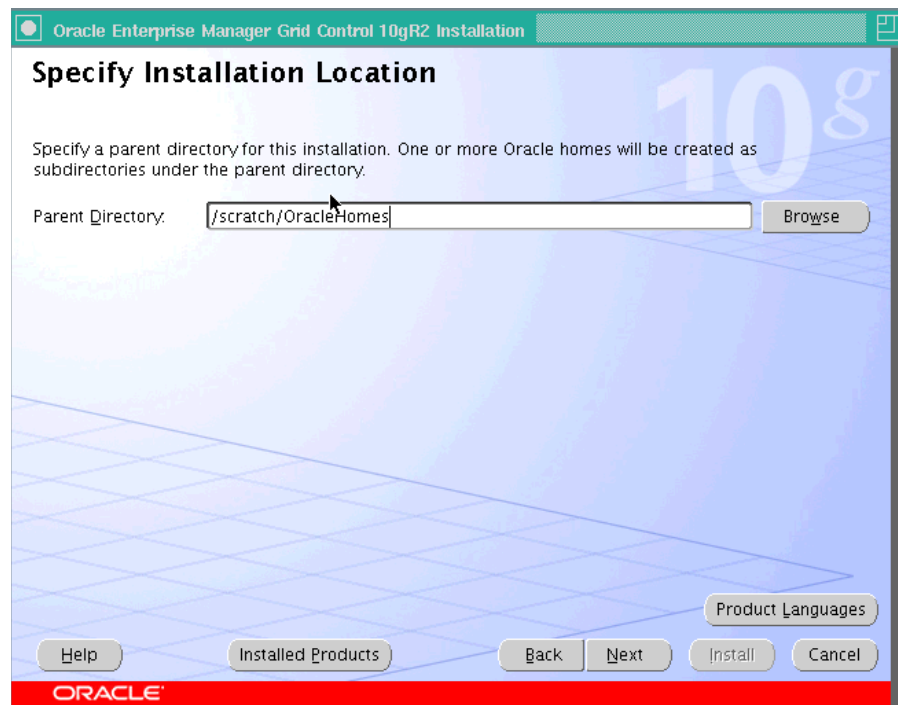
Oracle Enterprise Manager Grid Control 10gR2 Installation

Specify Installation Location

10g

Specify a parent directory for this installation. One or more Oracle homes will be created as subdirectories under the parent directory.

Parent Directory: /scratch/OracleHomes Browse

Product Languages

Help Installed Products Back Next Install Cancel

ORACLE